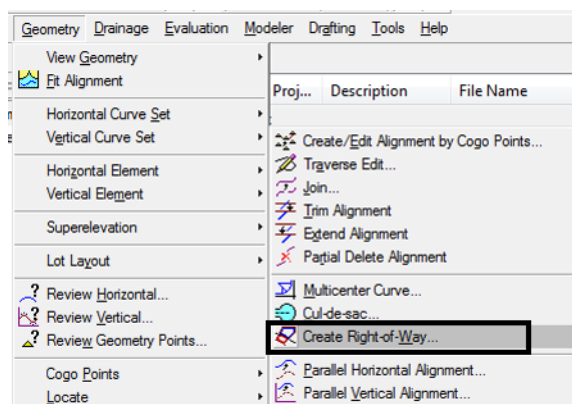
Geometry Drainage Evaluation Modeler Drafting Tools Help

View Geometry
Fit Alignment
Horizontal Curve Set
Vertical Curve Set
Horizontal Element
Vertical Element
Superelevation
Lot Layout
Review Horizontal...
Review Vertical...
Review Geometry Points...
Cogo Points
Locate

| Proj... | Description | File Name |
|---|---|---|

Create/Edit Alignment by Cogo Points...
Traverse Edit...
Join...
Trim Alignment
Extend Alignment
Partial Delete Alignment
Multicenter Curve...
Cul-de-sac...
Create Right-of-Way...
Parallel Horizontal Alignment...
Parallel Vertical Alignment...